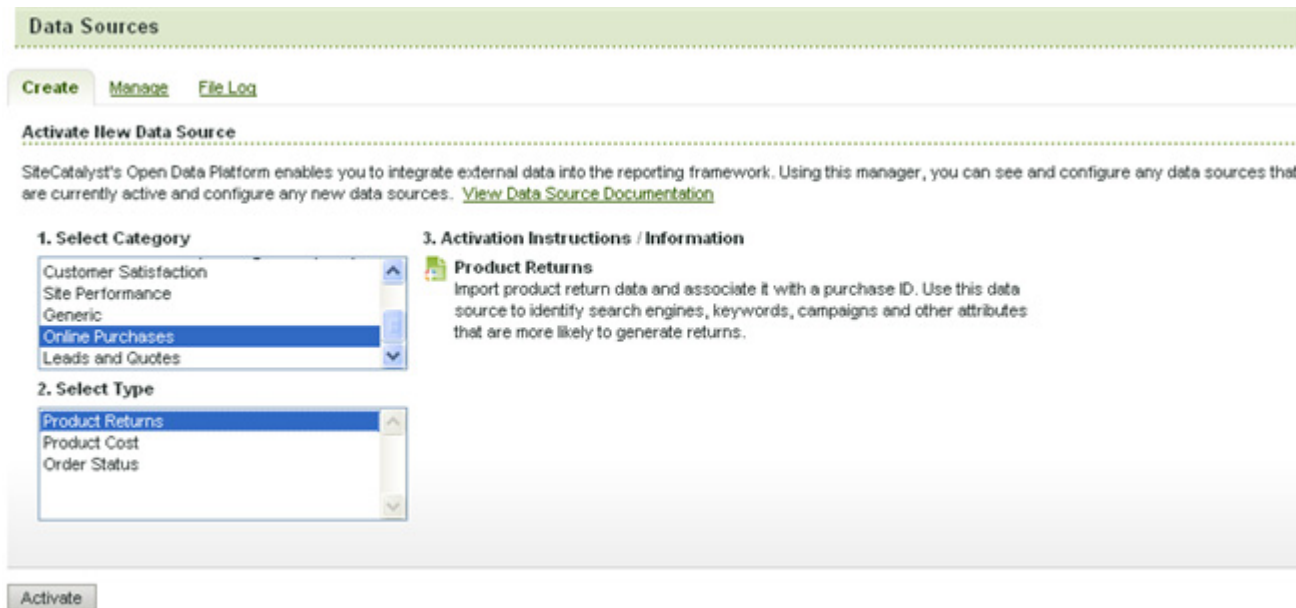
Data Sources

Create Manage File Log

Activate New Data Source

SiteCatalyst's Open Data Platform enables you to integrate external data into the reporting framework. Using this manager, you can see and configure any data sources that are currently active and configure any new data sources. View Data Source Documentation

1. Select Category

Customer Satisfaction
Site Performance
Generic
Online Purchases
Leads and Quotes

2. Select Type

Product Returns
Product Cost
Order Status

3. Activation Instructions / Information

Product Returns
Import product return data and associate it with a purchase ID. Use this data source to identify search engines, keywords, campaigns and other attributes that are more likely to generate returns.

Activate